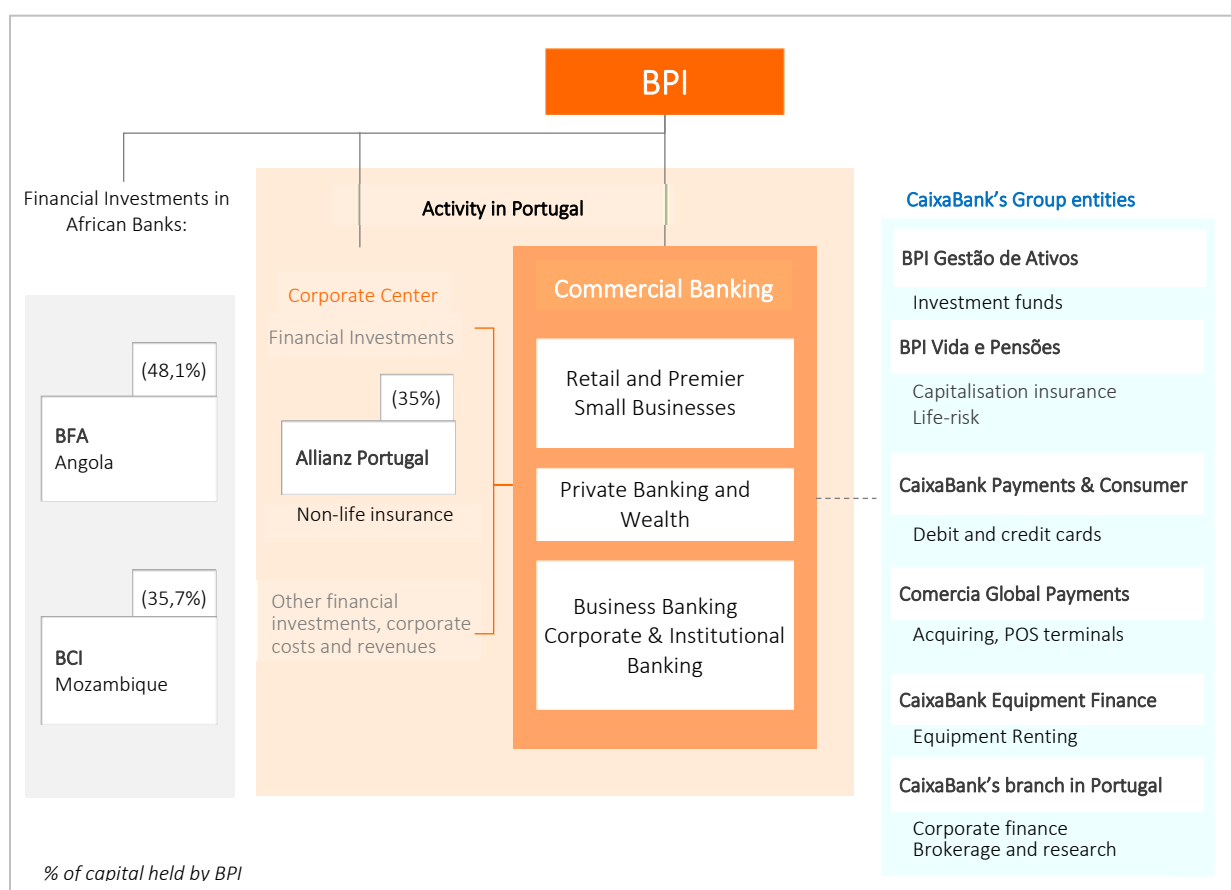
BPI

Financial Investments in African Banks:

(48,1%)

BFA
Angola

(35,7%)

BCI
Mozambique

Activity in Portugal

Corporate Center

Financial Investments

(35%)

Allianz Portugal

Non-life insurance

Other financial investments, corporate costs and revenues

Commercial Banking

Retail and Premier
Small Businesses

Private Banking and Wealth

Business Banking
Corporate & Institutional Banking

CaixaBank's Group entities

BPI Gestão de Ativos

Investment funds

BPI Vida e Pensões

Capitalisation insurance
Life-risk

CaixaBank Payments & Consumer

Debit and credit cards

Comercia Global Payments

Acquiring, POS terminals

CaixaBank Equipment Finance

Equipment Renting

CaixaBank's branch in Portugal

Corporate finance
Brokerage and research

% of capital held by BPI